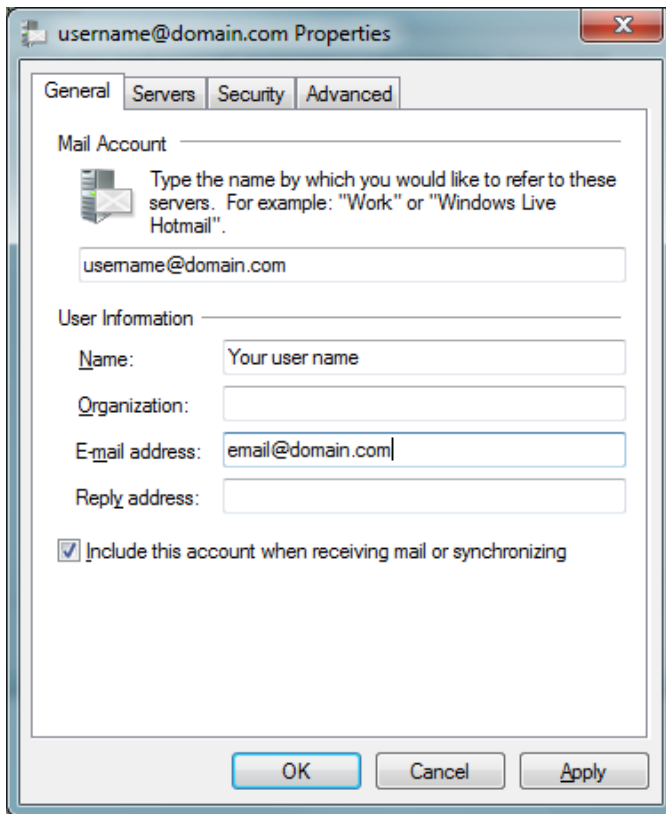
username@domain.com Properties

General | Servers | Security | Advanced

Mail Account

Type the name by which you would like to refer to these servers. For example: "Work" or "Windows Live Hotmail".

username@domain.com

User Information

Name: Your user name

Organization:

E-mail address: email@domain.com

Reply address:

☑ Include this account when receiving mail or synchronizing

OK | Cancel | Apply